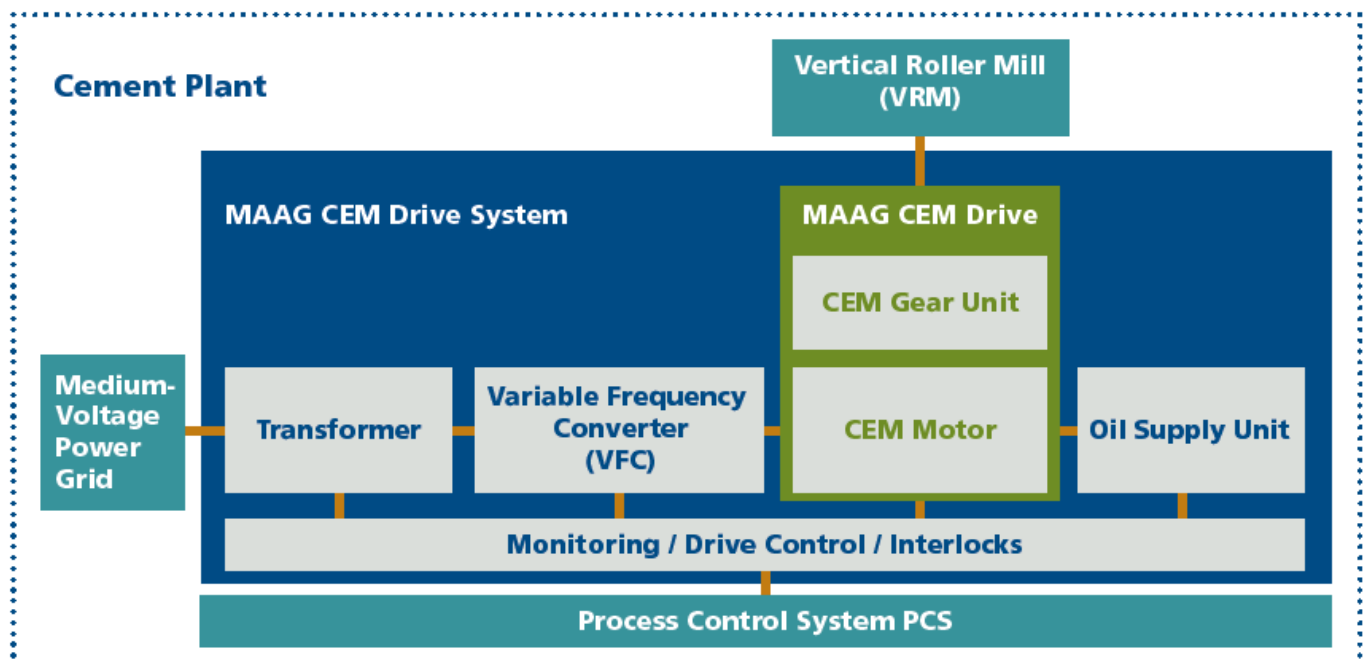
Cement Plant

Vertical Roller Mill (VRM)

MAAG CEM Drive System

MAAG CEM Drive

CEM Gear Unit

Medium-Voltage Power Grid

Transformer

Variable Frequency Converter (VFC)

CEM Motor

Oil Supply Unit

Monitoring / Drive Control / Interlocks

Process Control System PCS